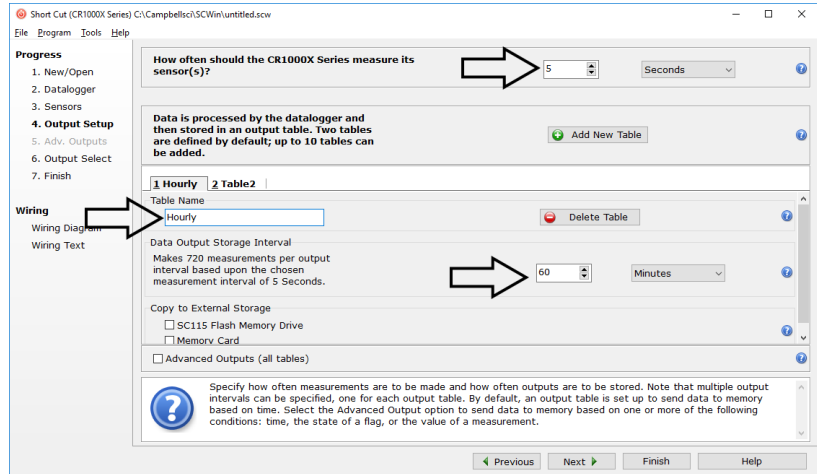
Short Cut (CR1000X Series) C:\Campbellsci\SCWin\untitled.scw

File Program Tools Help

Progress
1. New/Open
2. Datalogger
3. Sensors
4. Output Setup
5. Adv. Outputs
6. Output Select
7. Finish

Wiring
Wiring Diagram
Wiring Text

How often should the CR1000X Series measure its sensor(s)?

5

Seconds

?

Data is processed by the datalogger and then stored in an output table. Two tables are defined by default; up to 10 tables can be added.

Add New Table

?

1 Hourly | 2 Table2

Table Name

Hourly

Delete Table

?

Data Output Storage Interval

Makes 720 measurements per output interval based upon the chosen measurement interval of 5 Seconds.

60

Minutes

?

Copy to External Storage

SC115 Flash Memory Drive

Memory Card

?

Advanced Outputs (all tables)

?

Specify how often measurements are to be made and how often outputs are to be stored. Note that multiple output intervals can be specified, one for each output table. By default, an output table is set up to send data to memory based on time. Select the Advanced Output option to send data to memory based on one or more of the following conditions: time, the state of a flag, or the value of a measurement.

Previous | Next | Finish | Help